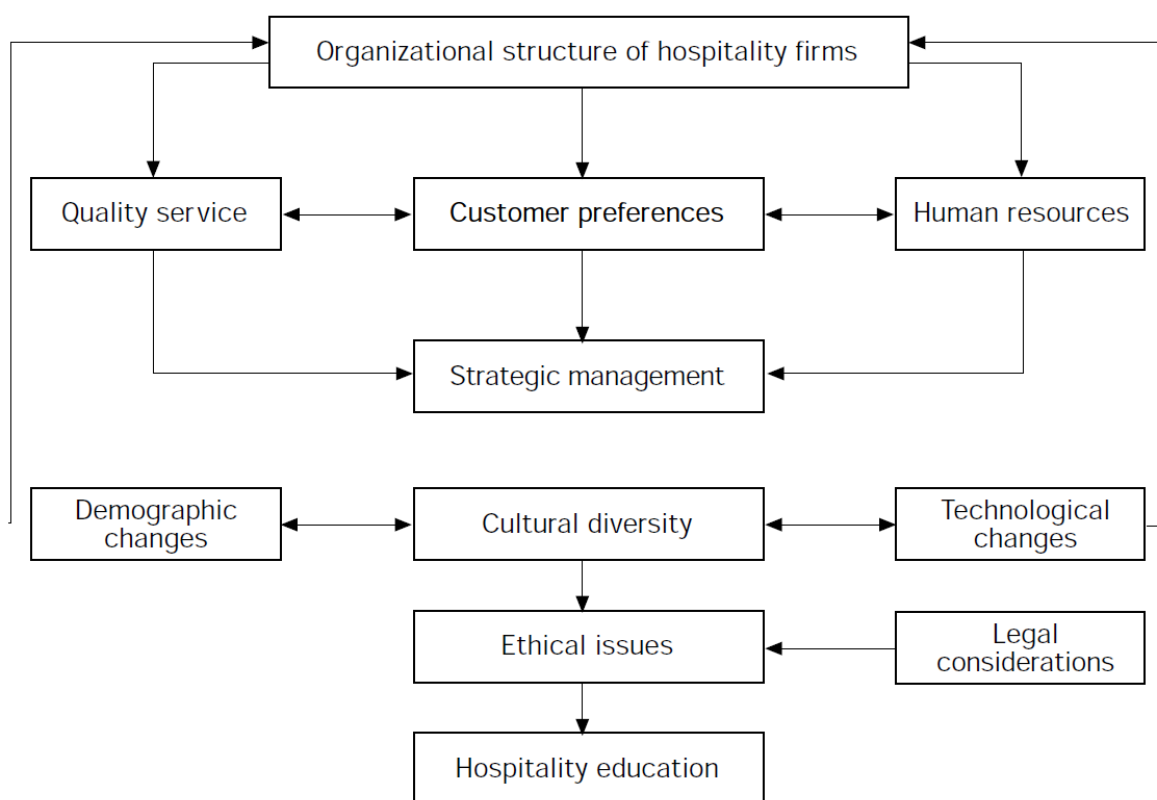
Organizational structure of hospitality firms

Quality service

Customer preferences

Human resources

Strategic management

Demographic changes

Cultural diversity

Technological changes

Ethical issues

Legal considerations

Hospitality education